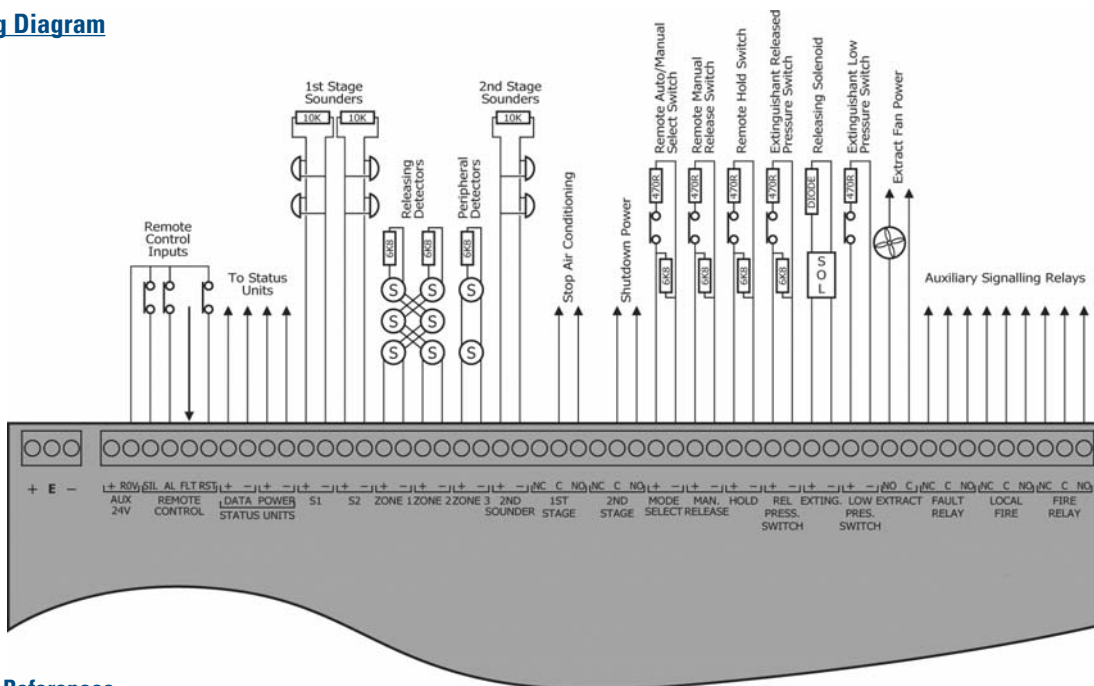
g Diagram

1st Stage Sounders

10K 10K

2nd Stage Sounders

10K

Remote Control Inputs

To Status Units

Releasing Detectors

6K8 6K8

Peripheral Detectors

6K8

S S S S S S S S

Stop Air Conditioning

Shutdown Power

Remote Auto/Manual Select Switch

470R

6K8

Remote Manual Release Switch

470R

6K8

Remote Hold Switch

470R

6K8

Extinguishant Released Pressure Switch

470R

6K8

Releasing Solenoid

DIODE

S O L

Extinguishant Low Pressure Switch

470R

Extract Fan Power

Auxiliary Signalling Relays

+ E −

+ R0V AUX 24V

SIL AL FLT RST REMOTE CONTROL

+ − + − DATA POWER STATUS UNITS

+ − S1

+ − S2

+ − ZONE 1

+ − ZONE 2

+ − ZONE 3

+ − 2ND SOUNDER

NC C NO 1ST STAGE

NC C NO 2ND STAGE

+ − MODE SELECT

+ − MAN. RELEASE

+ − HOLD

+ − REL PRESS. SWITCH

+ − EXTING.

+ − LOW PRES. SWITCH

NO C EXTRACT

NC C NO FAULT RELAY

NC C NO LOCAL FIRE

NC C NO FIRE RELAY

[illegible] References